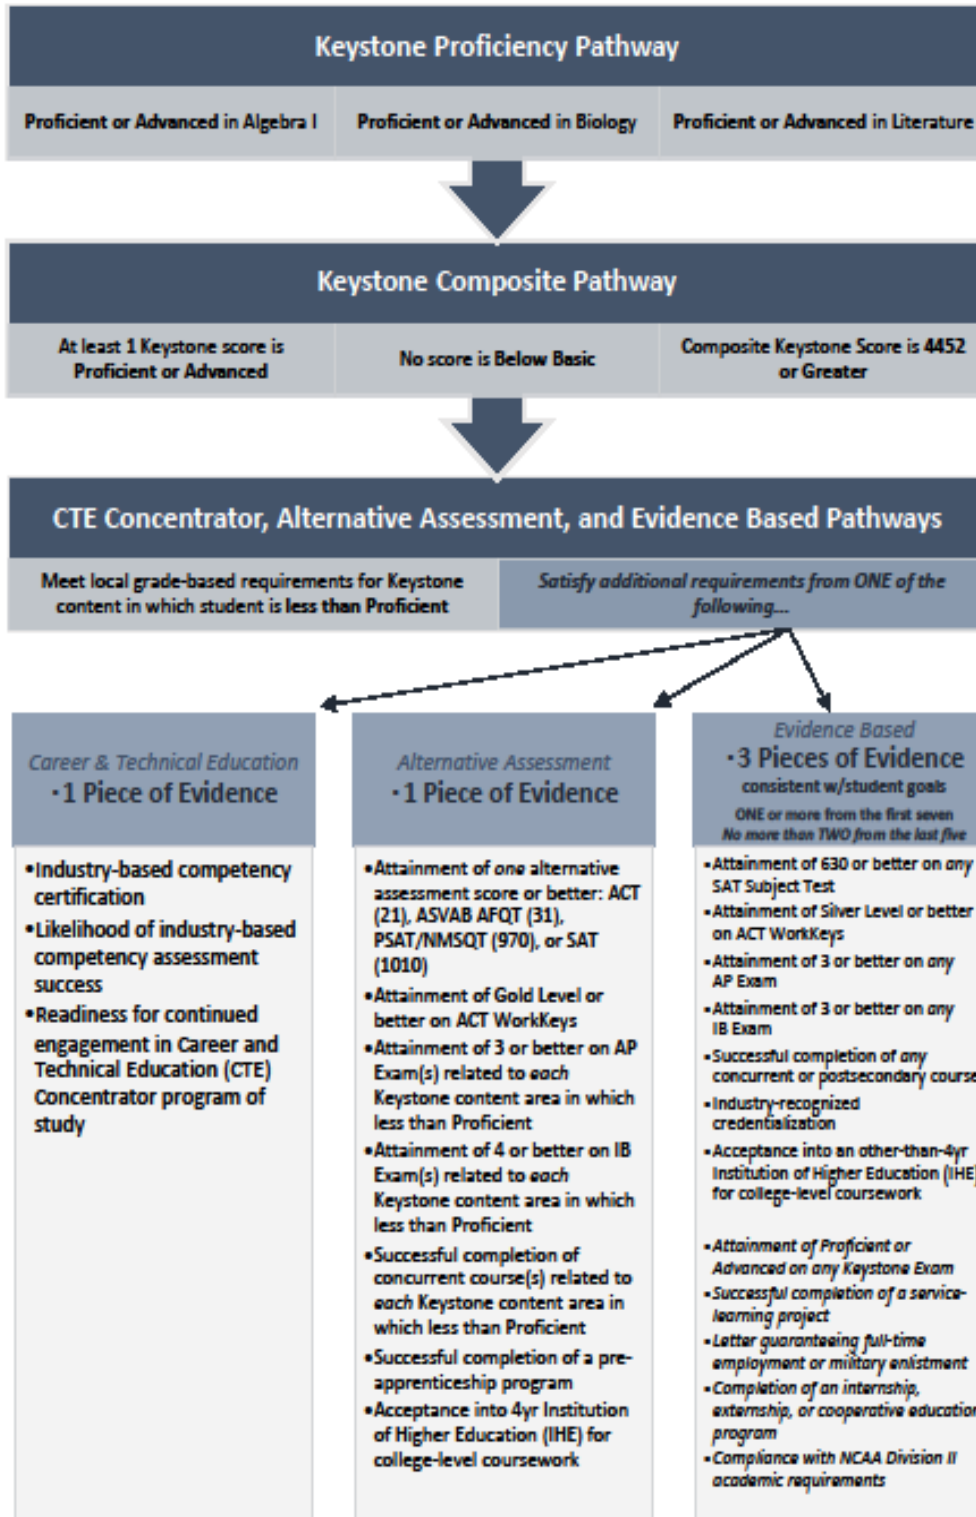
Keystone Proficiency Pathway

Proficient or Advanced in Algebra I

Proficient or Advanced in Biology

Proficient or Advanced in Literature

Keystone Composite Pathway

At least 1 Keystone score is Proficient or Advanced

No score is Below Basic

Composite Keystone Score is 4452 or Greater

CTE Concentrator, Alternative Assessment, and Evidence Based Pathways

Meet local grade-based requirements for Keystone content in which student is less than Proficient

Satisfy additional requirements from ONE of the following...

Career & Technical Education
•1 Piece of Evidence

•Industry-based competency certification
•Likelihood of industry-based competency assessment success
•Readiness for continued engagement in Career and Technical Education (CTE) Concentrator program of study

Alternative Assessment
•1 Piece of Evidence

•Attainment of one alternative assessment score or better: ACT (21), ASVAB AFQT (31), PSAT/NMSQT (970), or SAT (1010)
•Attainment of Gold Level or better on ACT WorkKeys
•Attainment of 3 or better on AP Exam(s) related to each Keystone content area in which less than Proficient
•Attainment of 4 or better on IB Exam(s) related to each Keystone content area in which less than Proficient
•Successful completion of concurrent course(s) related to each Keystone content area in which less than Proficient
•Successful completion of a pre-apprenticeship program
•Acceptance into 4yr Institution of Higher Education (IHE) for college-level coursework

Evidence Based
•3 Pieces of Evidence
consistent w/student goals
ONE or more from the first seven
No more than TWO from the last five

•Attainment of 630 or better on any SAT Subject Test
•Attainment of Silver Level or better on ACT WorkKeys
•Attainment of 3 or better on any AP Exam
•Attainment of 3 or better on any IB Exam
•Successful completion of any concurrent or postsecondary course
•Industry-recognized credentialization
•Acceptance into an other-than-4yr Institution of Higher Education (IHE) for college-level coursework

•Attainment of Proficient or Advanced on any Keystone Exam
•Successful completion of a service-learning project
•Letter guaranteeing full-time employment or military enlistment
•Completion of an internship, externship, or cooperative education program
•Compliance with NCAA Division II academic requirements